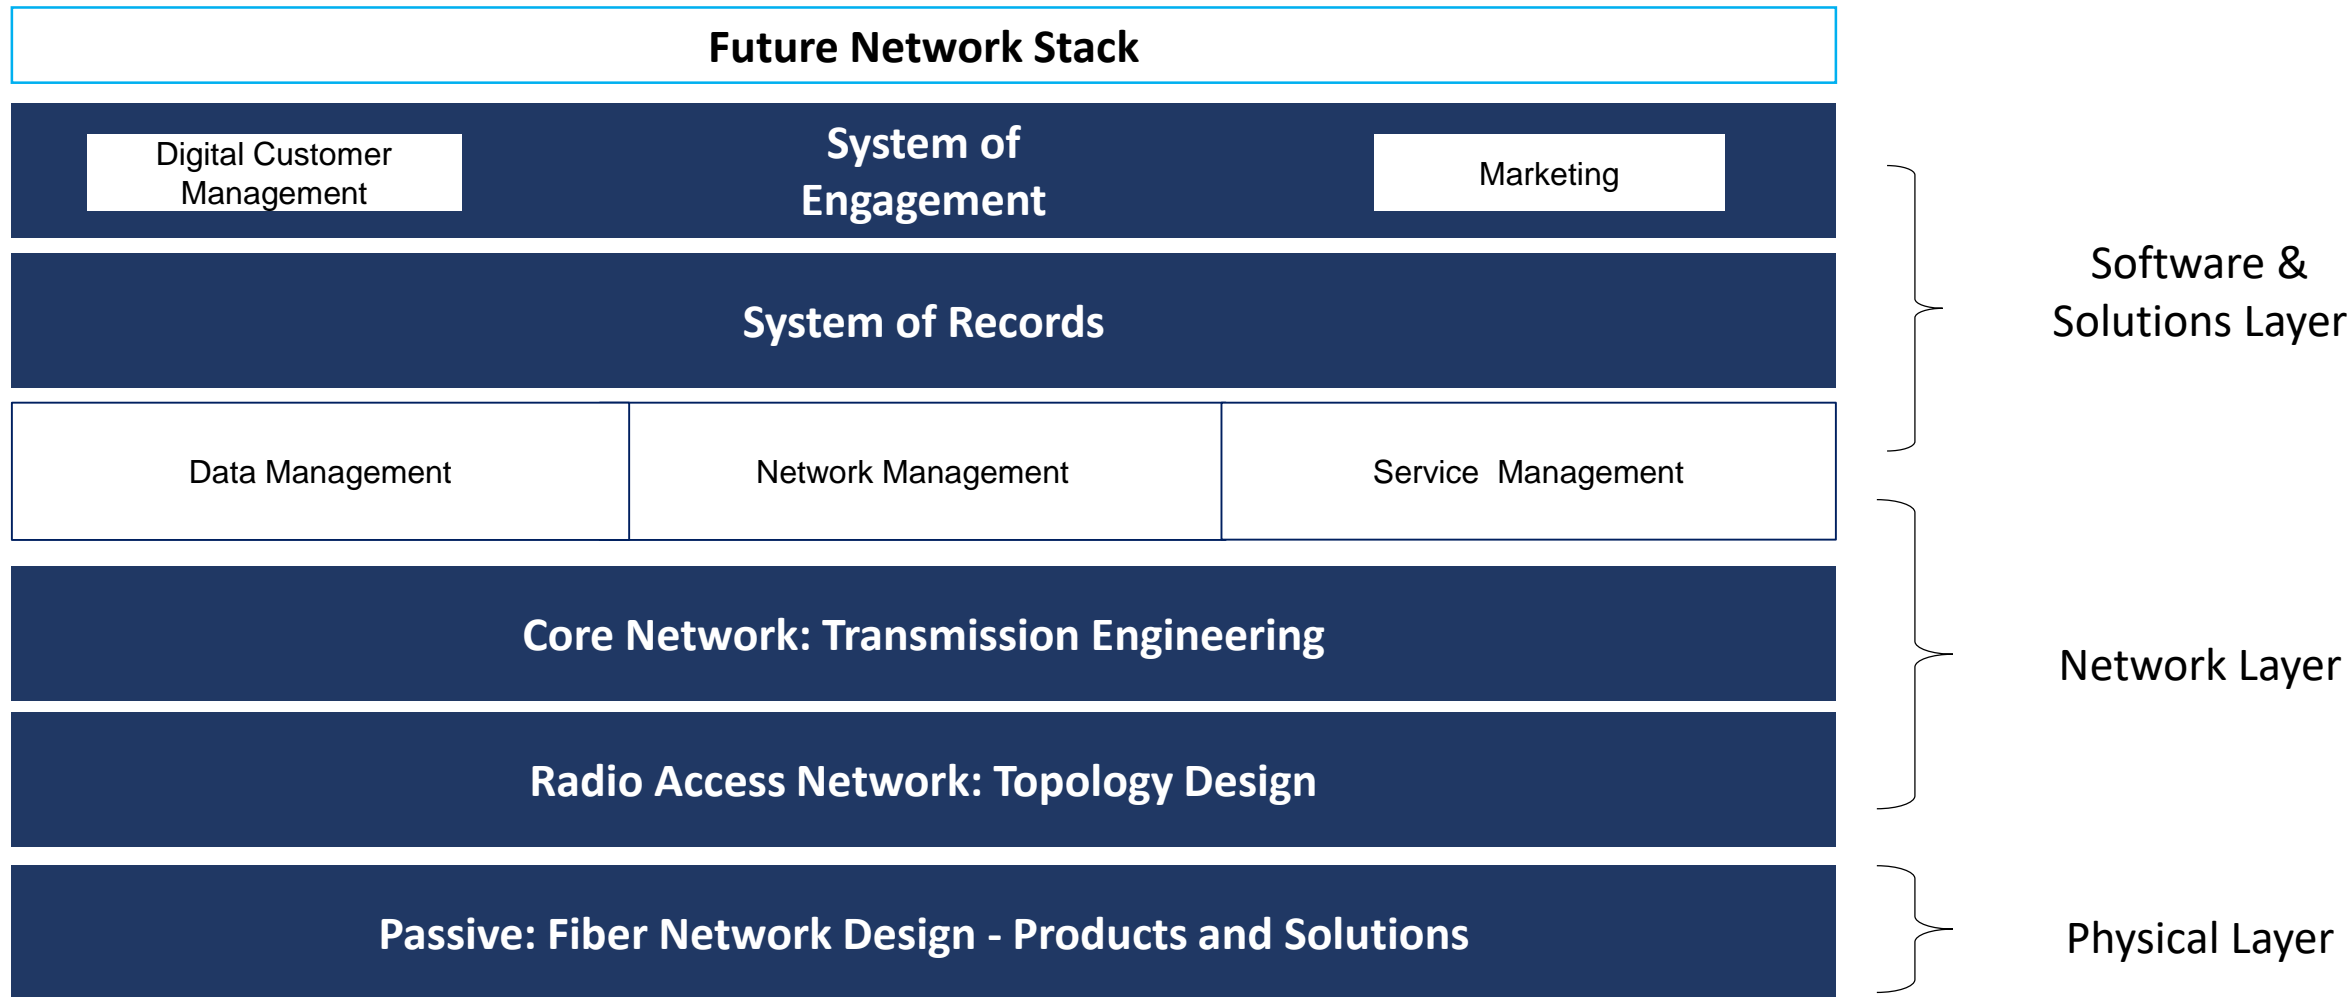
Future Network Stack

Digital Customer Management

System of Engagement

Marketing

System of Records

Data Management

Network Management

Service Management

Core Network: Transmission Engineering

Radio Access Network: Topology Design

Passive: Fiber Network Design - Products and Solutions

Software & Solutions Layer

Network Layer

Physical Layer